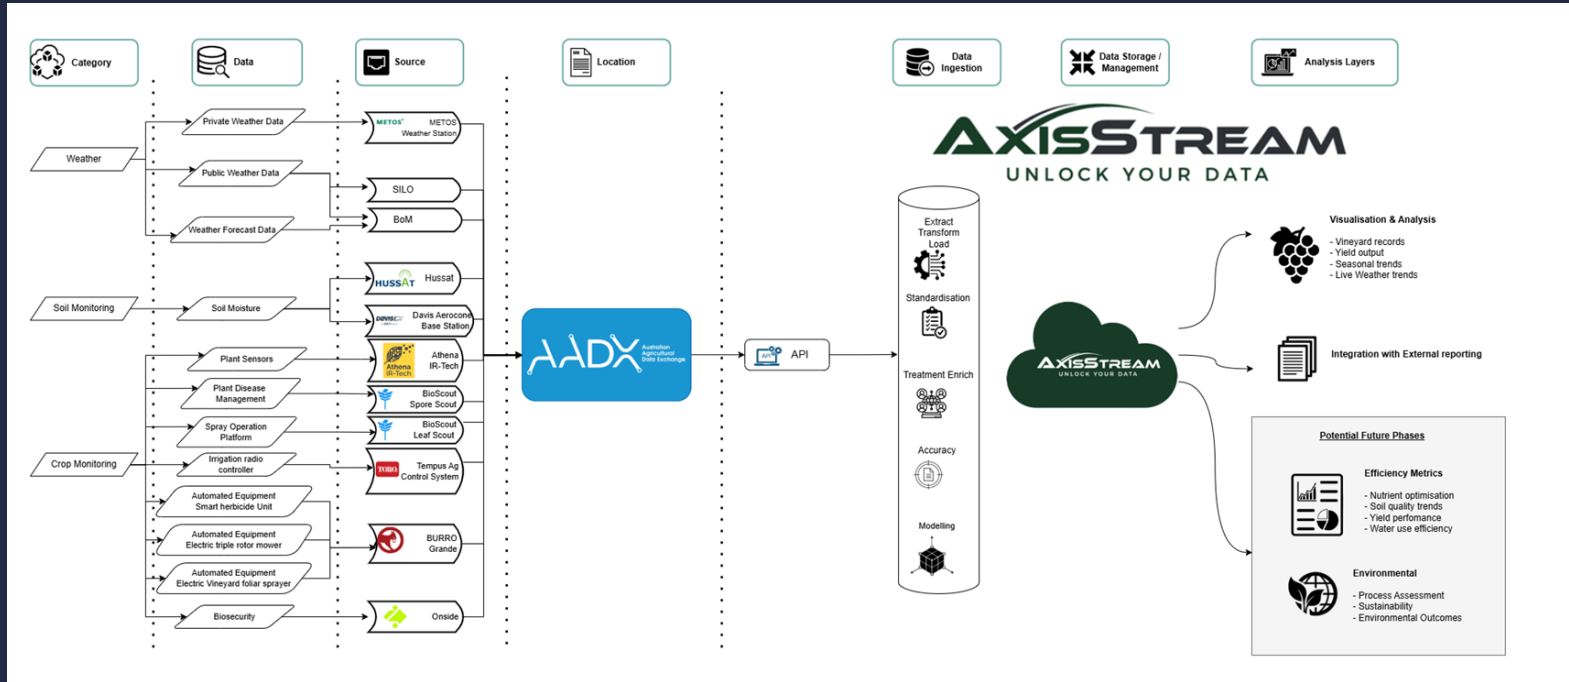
Category

Data

Source

Location

Data Ingestion

Data Storage / Management

Analysis Layers

Weather

Private Weather Data

Public Weather Data

Weather Forecast Data

METOS METOS Weather Station

SILO

BoM

Soil Monitoring

Soil Moisture

HUSSAT Hussat

Davis Aerocone Base Station

Crop Monitoring

Plant Sensors

Plant Disease Management

Spray Operation Platform

Irrigation radio controller

Automated Equipment Smart herbicide Unit

Automated Equipment Electric triple rotor mower

Automated Equipment Electric Vineyard foliar sprayer

Biosecurity

Athena IR-Tech Athena IR-Tech

BioScout Spore Scout

BioScout Leaf Scout

TORO Tempus Ag Control System

BURRO Grande

Onside

AADX Australian Agricultural Data Exchange

API API

AXISSTREAM
UNLOCK YOUR DATA

Extract Transform Load

Standardisation

Treatment Enrich

Accuracy

Modelling

AXISSTREAM
UNLOCK YOUR DATA

Visualisation & Analysis
- Vineyard records
- Yield output
- Seasonal trends
- Live Weather trends

Integration with External reporting

Potential Future Phases

Efficiency Metrics
- Nutrient optimisation
- Soil quality trends
- Yield perfomance
- Water use efficiency

Environmental
- Process Assessment
- Sustainability
- Environmental Outcomes